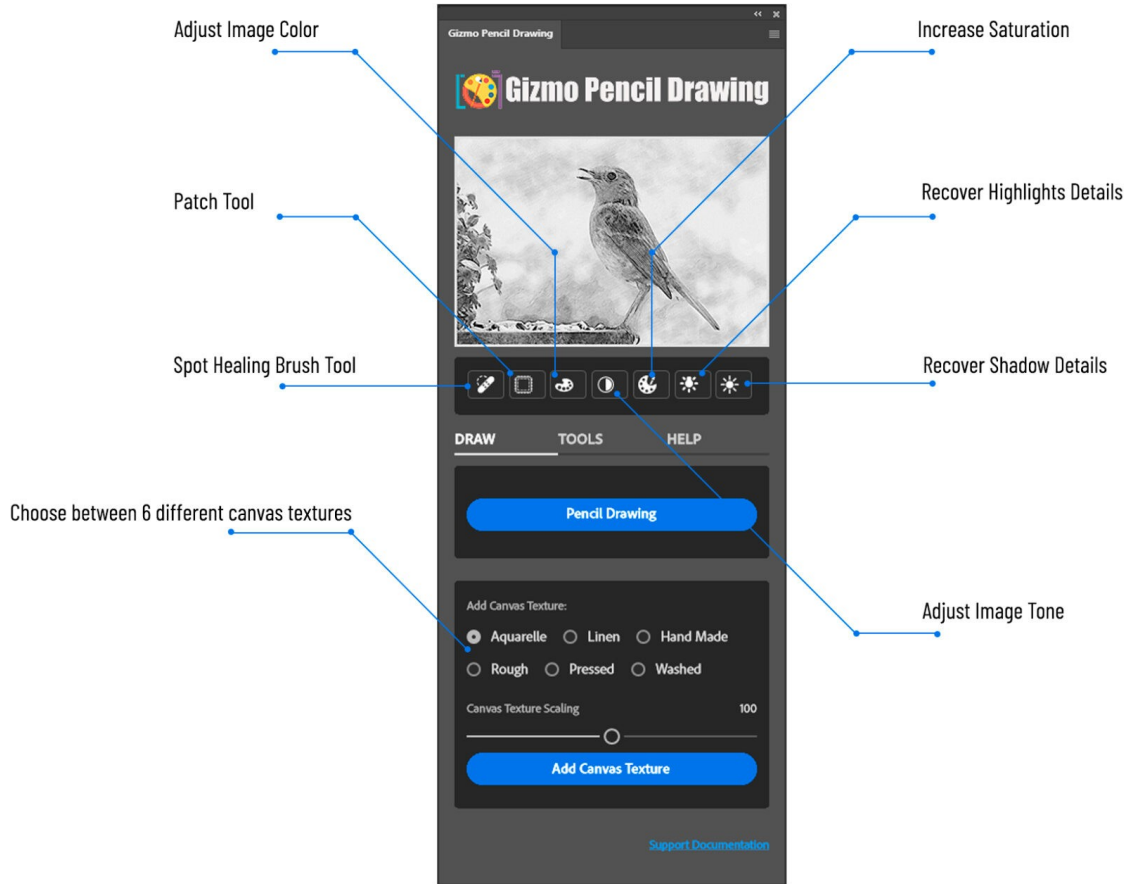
Adjust Image Color

Increase Saturation

Gizmo Pencil Drawing

Gizmo Pencil Drawing

Patch Tool

Recover Highlights Details

Spot Healing Brush Tool

Recover Shadow Details

DRAW TOOLS HELP

Choose between 6 different canvas textures

Pencil Drawing

Adjust Image Tone

Add Canvas Texture:

Aquarelle Linen Hand Made

Rough Pressed Washed

Canvas Texture Scaling 100

Add Canvas Texture

Support Documentation